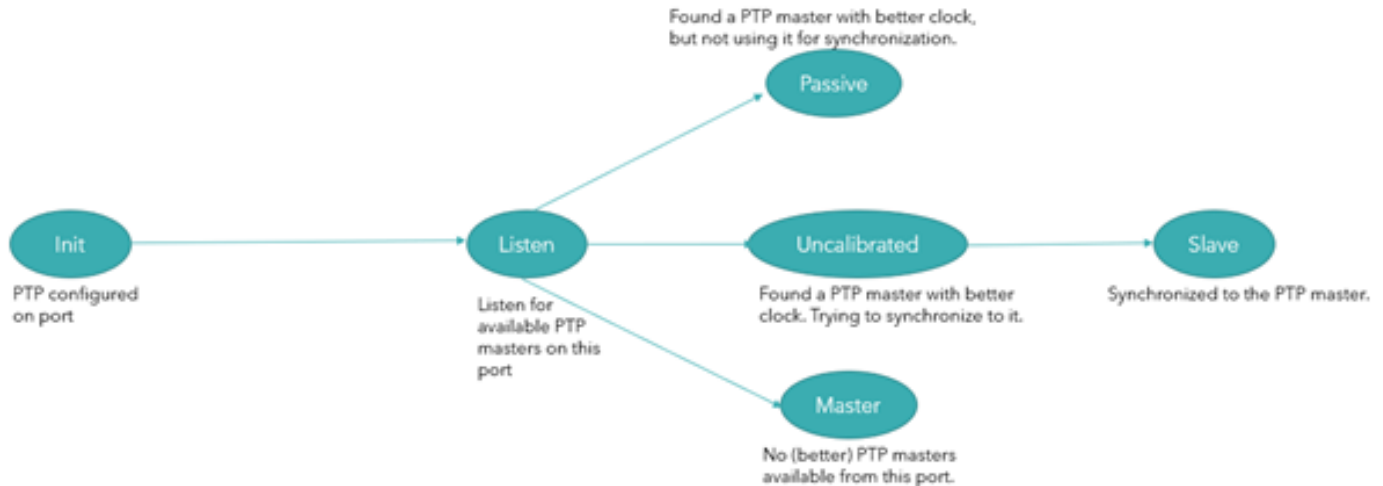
Found a PTP master with better clock, but not using it for synchronization.

Passive

Init

PTP configured on port

Listen

Listen for available PTP masters on this port

Uncalibrated

Found a PTP master with better clock. Trying to synchronize to it.

Slave

Synchronized to the PTP master.

Master

No (better) PTP masters available from this port.